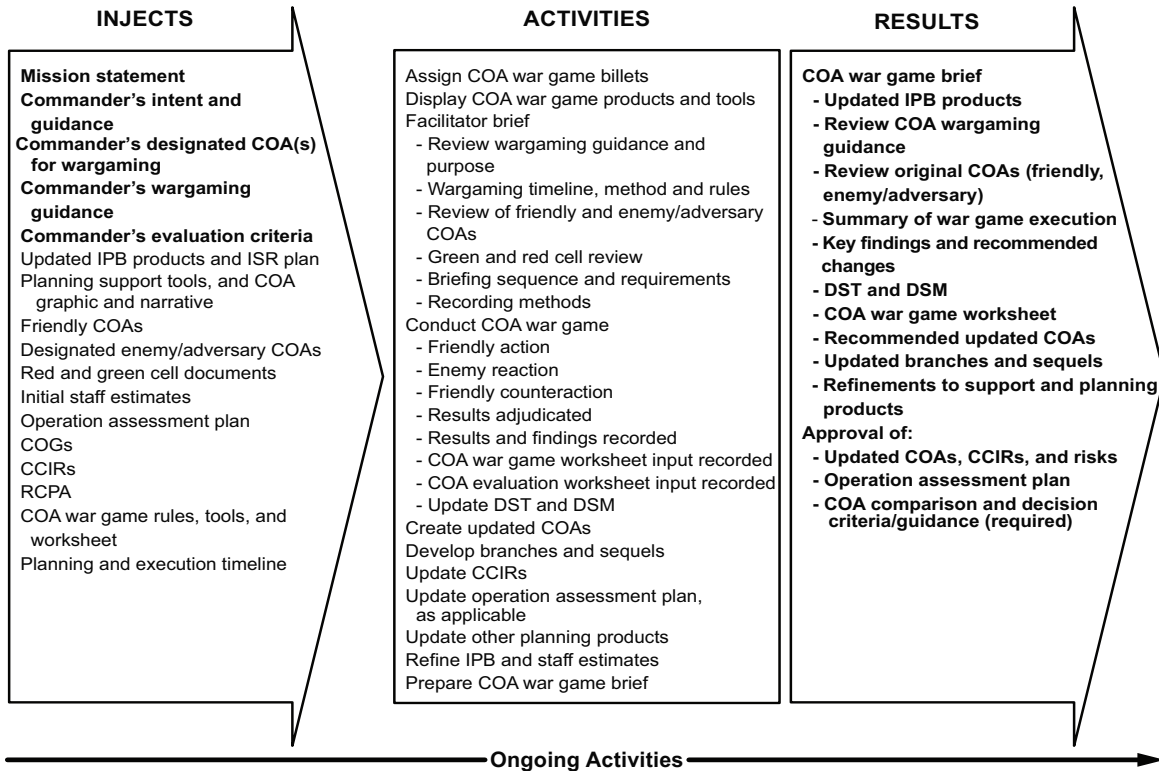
INJECTS

Mission statement
Commander's intent and guidance
Commander's designated COA(s) for wargaming
Commander's wargaming guidance
Commander's evaluation criteria
Updated IPB products and ISR plan
Planning support tools, and COA graphic and narrative
Friendly COAs
Designated enemy/adversary COAs
Red and green cell documents
Initial staff estimates
Operation assessment plan
COGs
CCIRs
RCPA
COA war game rules, tools, and worksheet
Planning and execution timeline

ACTIVITIES

Assign COA war game billets
Display COA war game products and tools
Facilitator brief
- Review wargaming guidance and purpose
- Wargaming timeline, method and rules
- Review of friendly and enemy/adversary COAs
- Green and red cell review
- Briefing sequence and requirements
- Recording methods
Conduct COA war game
- Friendly action
- Enemy reaction
- Friendly counteraction
- Results adjudicated
- Results and findings recorded
- COA war game worksheet input recorded
- COA evaluation worksheet input recorded
- Update DST and DSM
Create updated COAs
Develop branches and sequels
Update CCIRs
Update operation assessment plan, as applicable
Update other planning products
Refine IPB and staff estimates
Prepare COA war game brief

RESULTS

COA war game brief
- Updated IPB products
- Review COA wargaming guidance
- Review original COAs (friendly, enemy/adversary)
- Summary of war game execution
- Key findings and recommended changes
- DST and DSM
- COA war game worksheet
- Recommended updated COAs
- Updated branches and sequels
- Refinements to support and planning products
Approval of:
- Updated COAs, CCIRs, and risks
- Operation assessment plan
- COA comparison and decision criteria/guidance (required)

Ongoing Activities